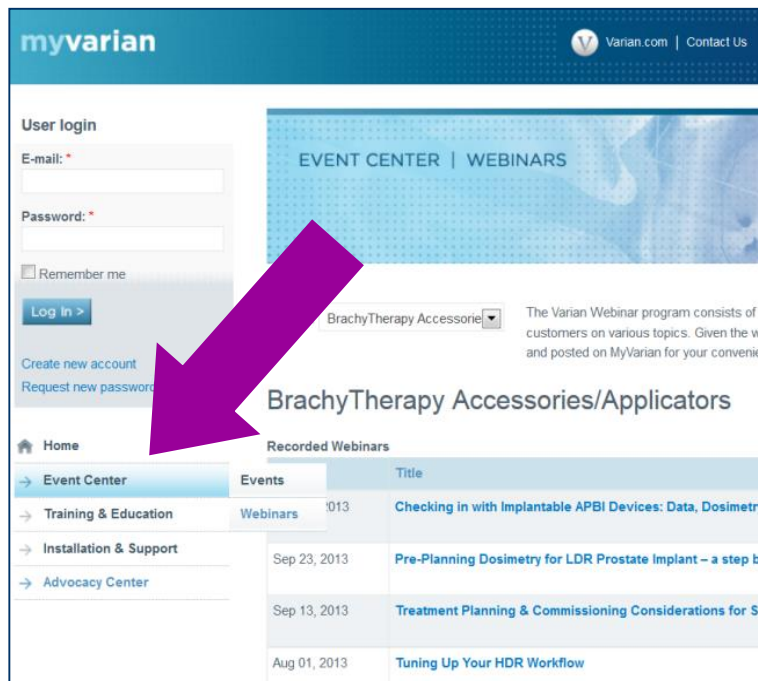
myvarian

Varian.com | Contact Us

User login

E-mail: *

Password: *

Remember me

Log In >

Create new account

Request new password

Home

Event Center

Training & Education

Installation & Support

Advocacy Center

Events

Webinars

EVENT CENTER | WEBINARS

BrachyTherapy Accessorie

The Varian Webinar program consists of customers on various topics. Given the w and posted on MyVarian for your convenie

BrachyTherapy Accessories/Applicators

Recorded Webinars

| | Title |
|---|---|
| 2013 | Checking in with Implantable APBI Devices: Data, Dosimetr |
| Sep 23, 2013 | Pre-Planning Dosimetry for LDR Prostate Implant – a step b |
| Sep 13, 2013 | Treatment Planning & Commissioning Considerations for S |
| Aug 01, 2013 | Tuning Up Your HDR Workflow |